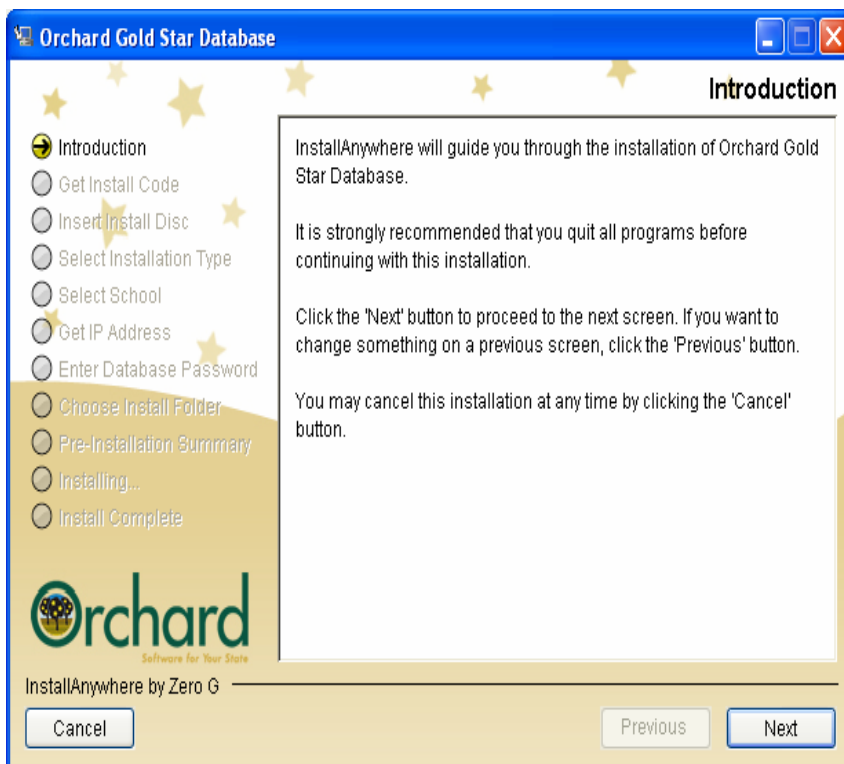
Orchard Gold Star Database

Introduction

Introduction
Get Install Code
Insert Install Disc
Select Installation Type
Select School
Get IP Address
Enter Database Password
Choose Install Folder
Pre-Installation Summary
Installing...
Install Complete

InstallAnywhere will guide you through the installation of Orchard Gold Star Database.

It is strongly recommended that you quit all programs before continuing with this installation.

Click the 'Next' button to proceed to the next screen. If you want to change something on a previous screen, click the 'Previous' button.

You may cancel this installation at any time by clicking the 'Cancel' button.

Orchard
Software for Your State

InstallAnywhere by Zero G

Cancel

Previous

Next